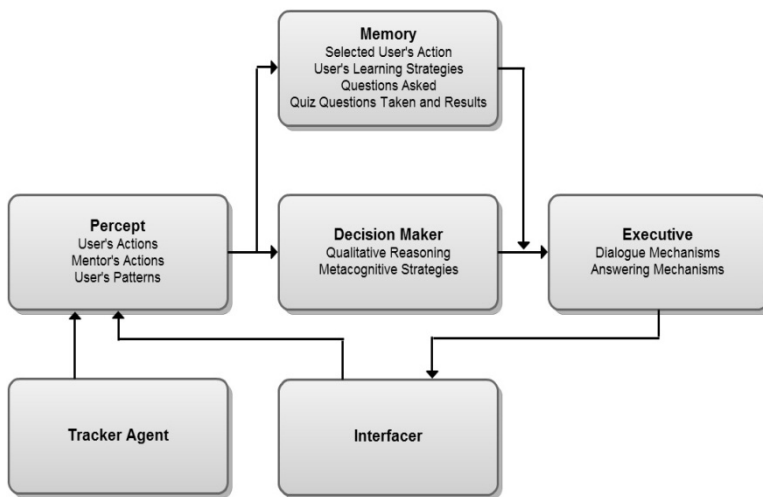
Memory
Selected User's Action
User's Learning Strategies
Questions Asked
Quiz Questions Taken and Results

Percept
User's Actions
Mentor's Actions
User's Patterns

Decision Maker
Qualitative Reasoning
Metacognitive Strategies

Executive
Dialogue Mechanisms
Answering Mechanisms

Tracker Agent

Interfacer